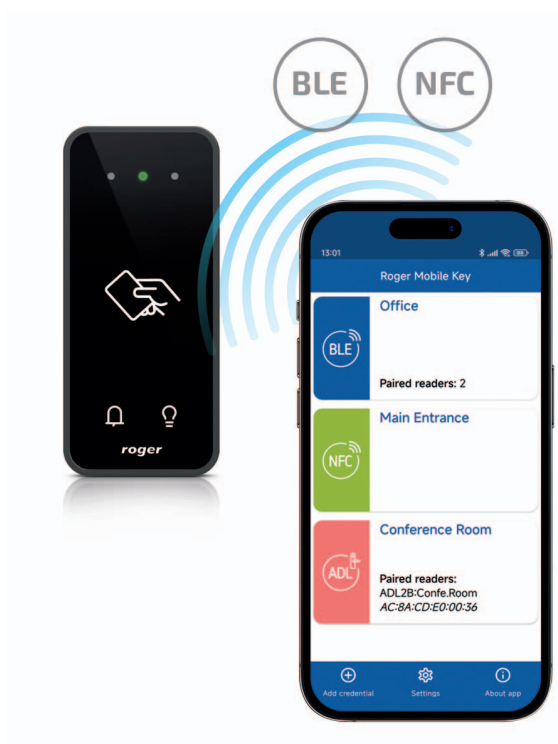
BLE

NFC

roger

13:01

Roger Mobile Key

BLE

Office

Paired readers: 2

NFC

Main Entrance

ADL

Conference Room

Paired readers:
ADL2B:Confe.Room
AC:8A:CD:E0:00:36

Add credential

Settings

About app